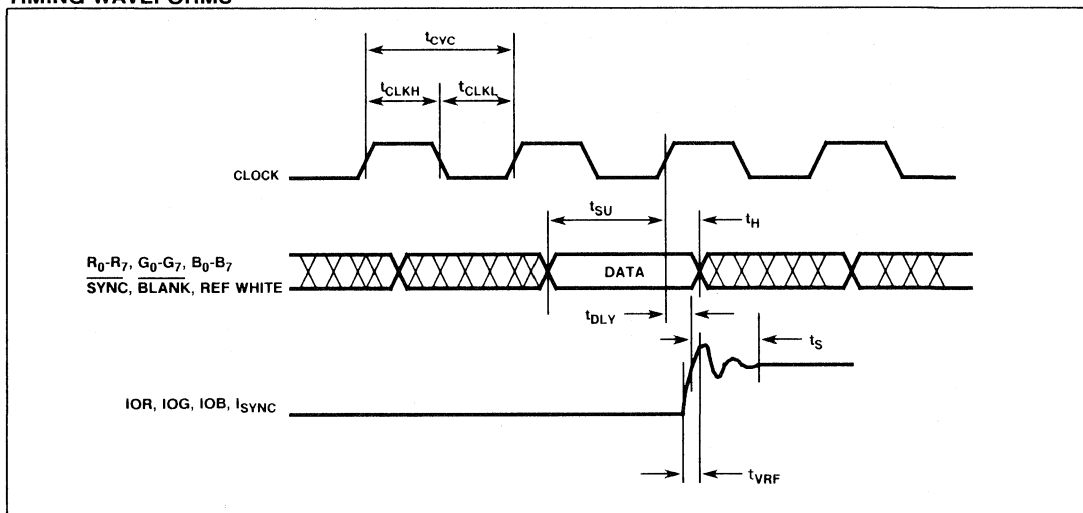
TIMING WAVEFORMS

$t_{CYC}$

$t_{CLKH}$

$t_{CLKL}$

CLOCK

$t_{SU}$

$t_H$

$R_0$-$R_7$, $G_0$-$G_7$, $B_0$-$B_7$

$\overline{SYNC}$, $\overline{BLANK}$, REF WHITE

DATA

$t_{DLY}$

$t_S$

IOR, IOG, IOB, $I_{SYNC}$

$t_{VRF}$